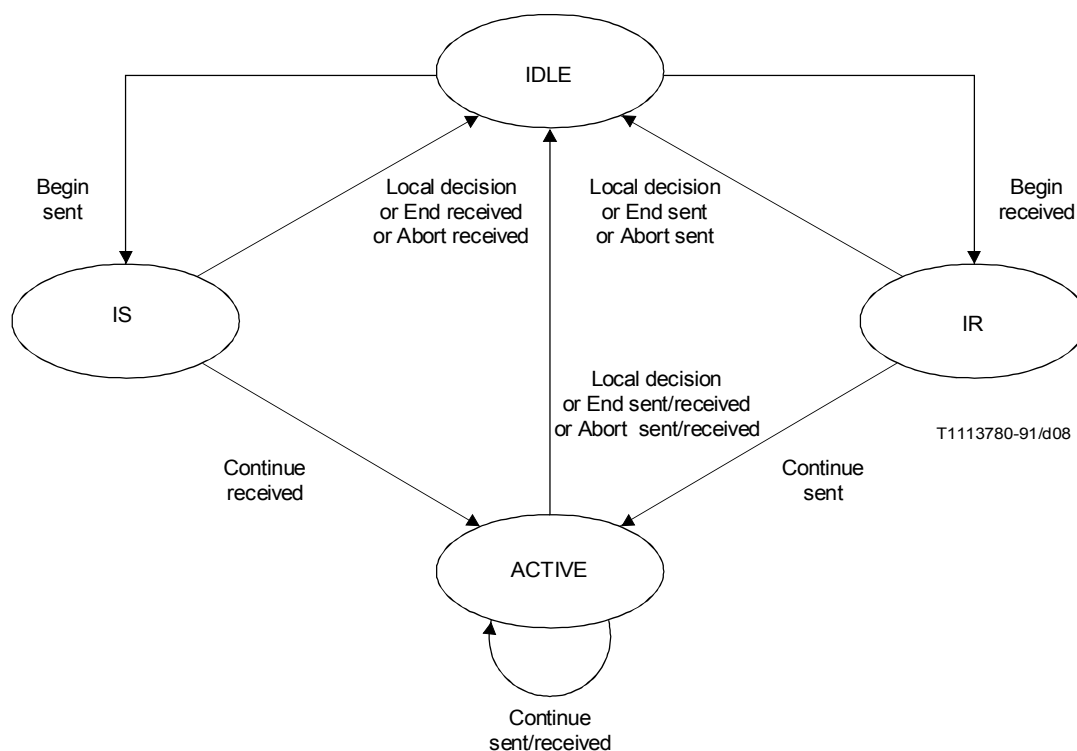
IDLE

Begin sent

Local decision or End received or Abort received

Local decision or End sent or Abort sent

Begin received

IS

IR

Local decision or End sent/received or Abort sent/received

T1113780-91/d08

Continue received

Continue sent

ACTIVE

Continue sent/received